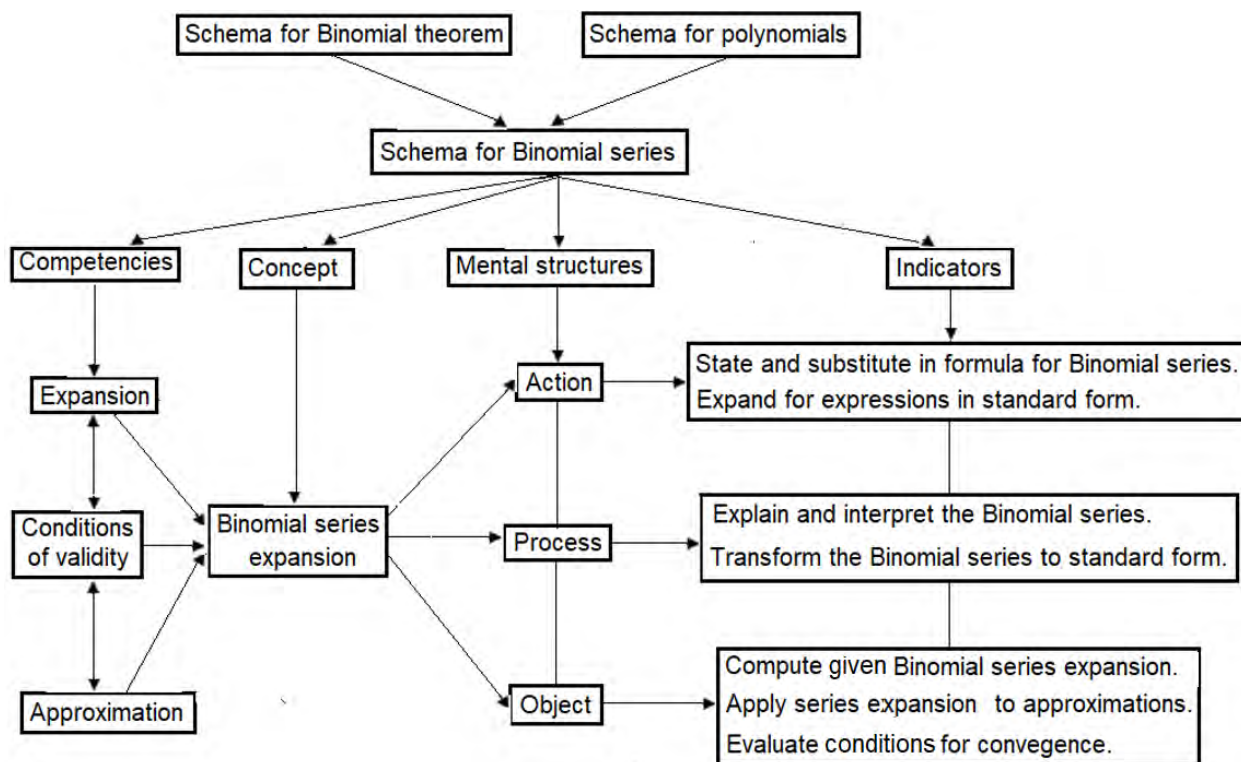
Schema for Binomial theorem

Schema for polynomials

Schema for Binomial series

Competencies

Concept

Mental structures

Indicators

Expansion

Conditions of validity

Approximation

Binomial series expansion

Action

Process

Object

State and substitute in formula for Binomial series.
Expand for expressions in standard form.

Explain and interpret the Binomial series.
Transform the Binomial series to standard form.

Compute given Binomial series expansion.
Apply series expansion to approximations.
Evaluate conditions for convegence.